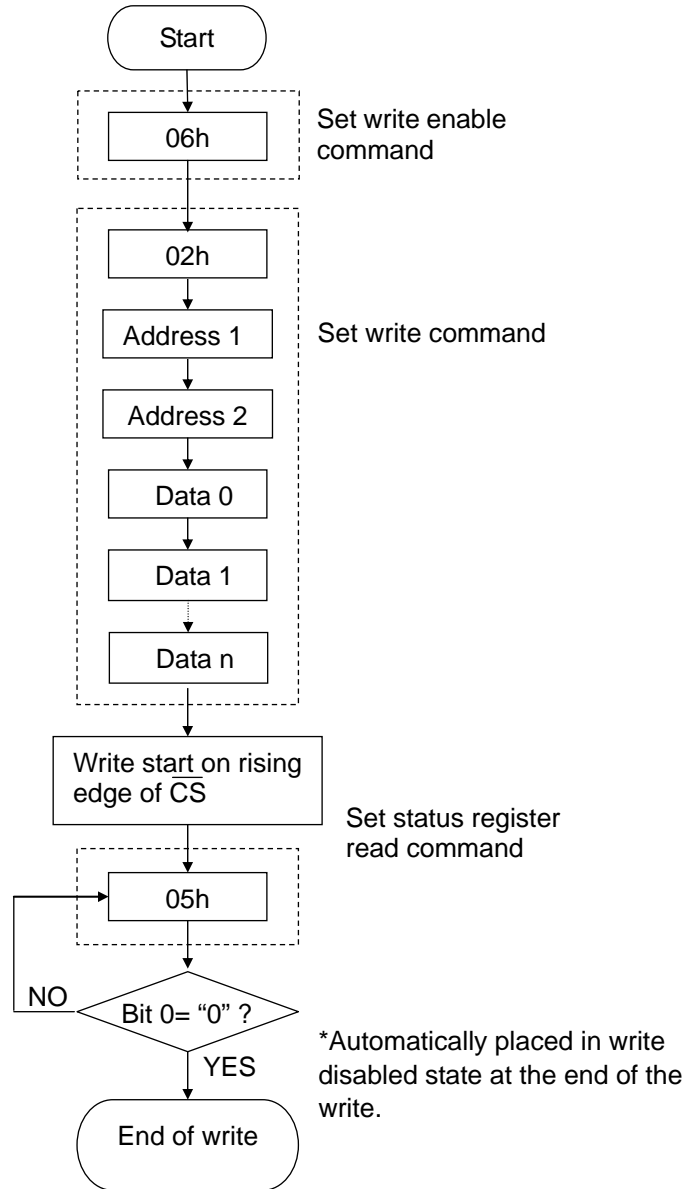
Start

06h

Set write enable command

02h

Address 1

Set write command

Address 2

Data 0

Data 1

Data n

Write start on rising edge of $\overline{CS}$

Set status register read command

05h

NO

Bit 0= “0” ?

YES

*Automatically placed in write disabled state at the end of the write.

End of write